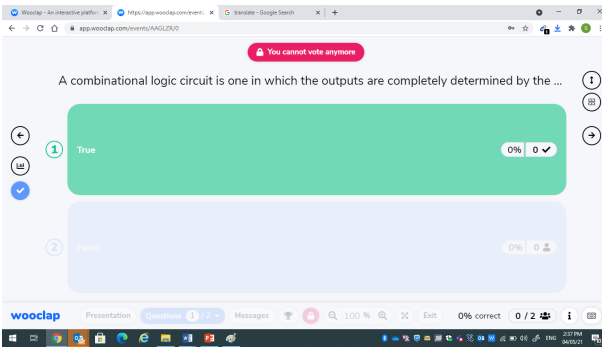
Wooclap - An interactive platfo ×
https://app.wooclap.com/events ×
translate - Google Search ×
+

app.wooclap.com/events/AAGLZR/0

You cannot vote anymore

A combinational logic circuit is one in which the outputs are completely determined by the ...

1 True 0% 0 ✓

2 False 0% 0

wooclap Presentation Questions 1 / 2 Messages 100 % Exit 0% correct 0 / 2

ENG 2:37 PM 04/05/21